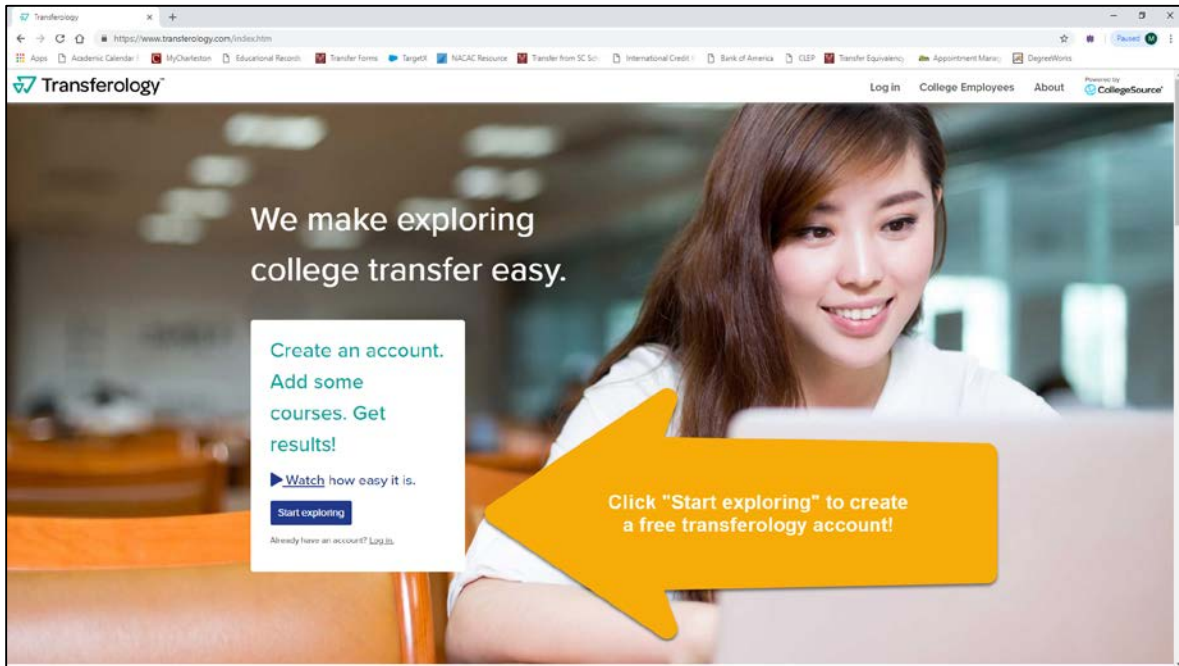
Transferology × +

https://www.transferology.com/index.htm

Apps Academic Calendar MyCharleston Educational Records Transfer Forms TargetX NACAC Resource Transfer from SC Sch International Credit Bank of America CLEP Transfer Equivalency Appointment Manag DegreeWorks

Paused M

Transferology

Log in College Employees About Powered by CollegeSource

We make exploring college transfer easy.

Create an account. Add some courses. Get results!

Watch how easy it is.

Start exploring

Already have an account? Log in.

Click "Start exploring" to create a free transferology account!